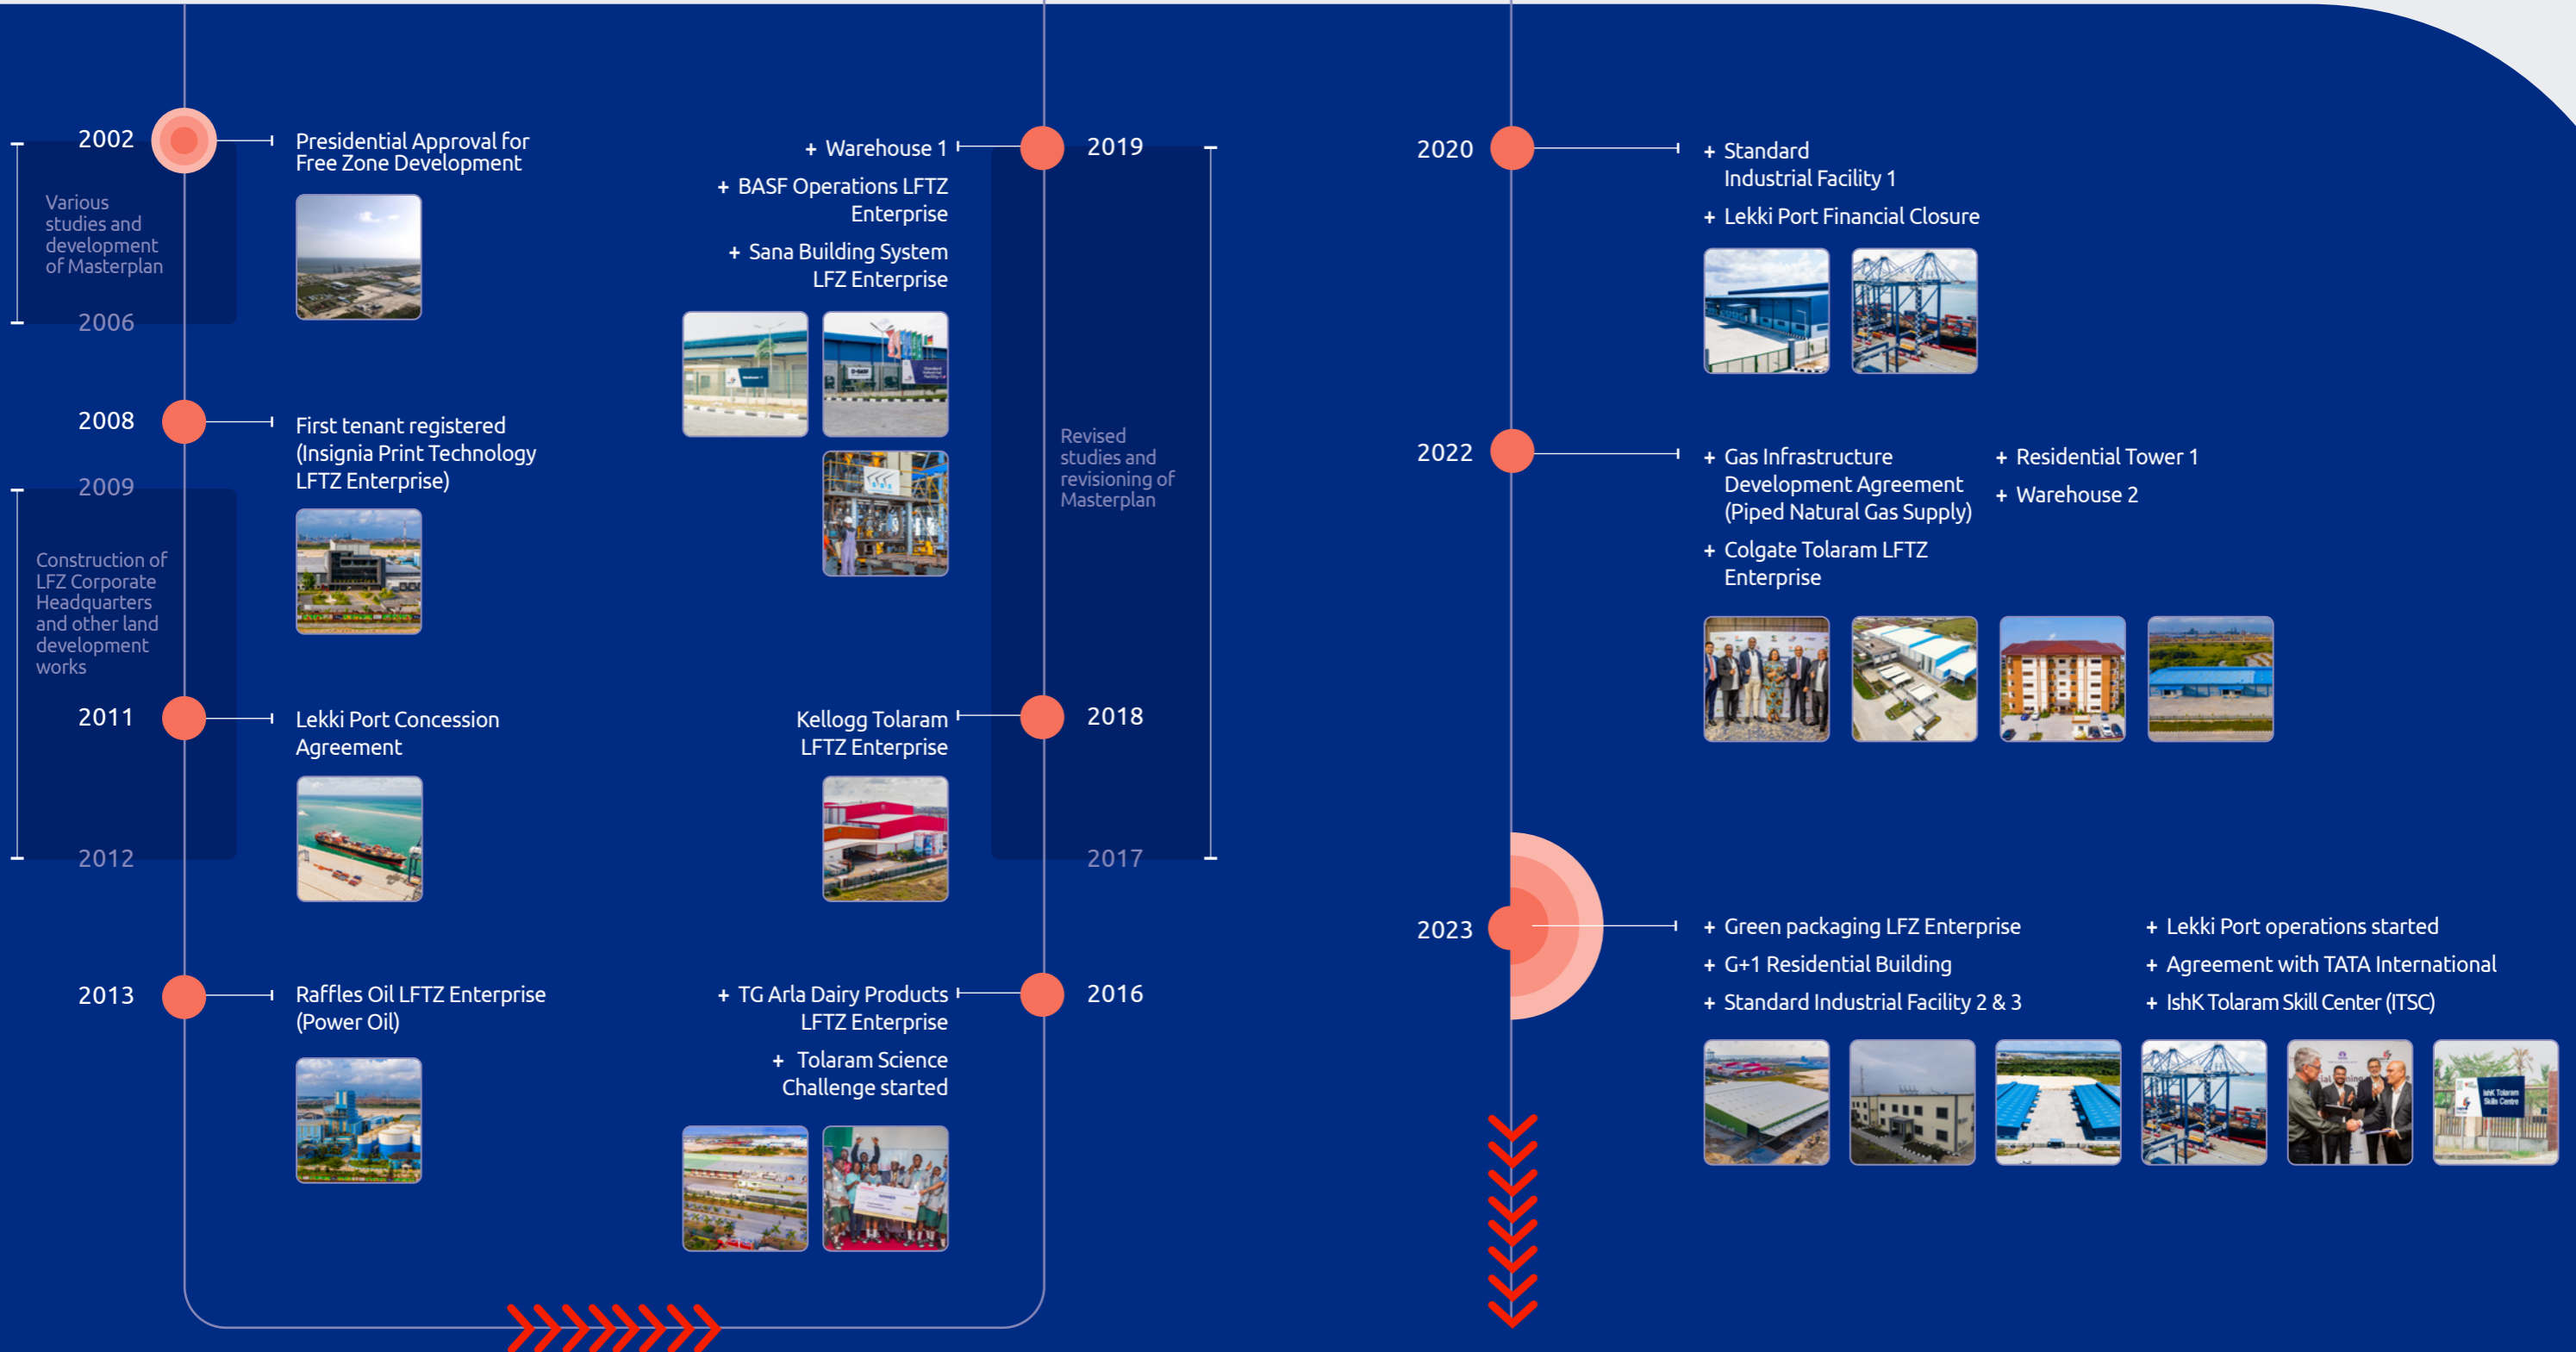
2002

Presidential Approval for Free Zone Development

Various studies and development of Masterplan

2006

2008

First tenant registered (Insignia Print Technology LFTZ Enterprise)

2009

Construction of LFZ Corporate Headquarters and other land development works

2011

Lekki Port Concession Agreement

2012

2013

Raffles Oil LFTZ Enterprise (Power Oil)

+ Warehouse 1

+ BASF Operations LFTZ Enterprise

+ Sana Building System LFZ Enterprise

2019

Revised studies and revisioning of Masterplan

Kellogg Tolaram LFTZ Enterprise

2018

2017

+ TG Arla Dairy Products LFTZ Enterprise

+ Tolaram Science Challenge started

2016

2020

+ Standard Industrial Facility 1

+ Lekki Port Financial Closure

2022

+ Gas Infrastructure Development Agreement (Piped Natural Gas Supply)

+ Colgate Tolaram LFTZ Enterprise

+ Residential Tower 1

+ Warehouse 2

2023

+ Green packaging LFZ Enterprise

+ G+1 Residential Building

+ Standard Industrial Facility 2 & 3

+ Lekki Port operations started

+ Agreement with TATA International

+ IshK Tolaram Skill Center (ITSC)